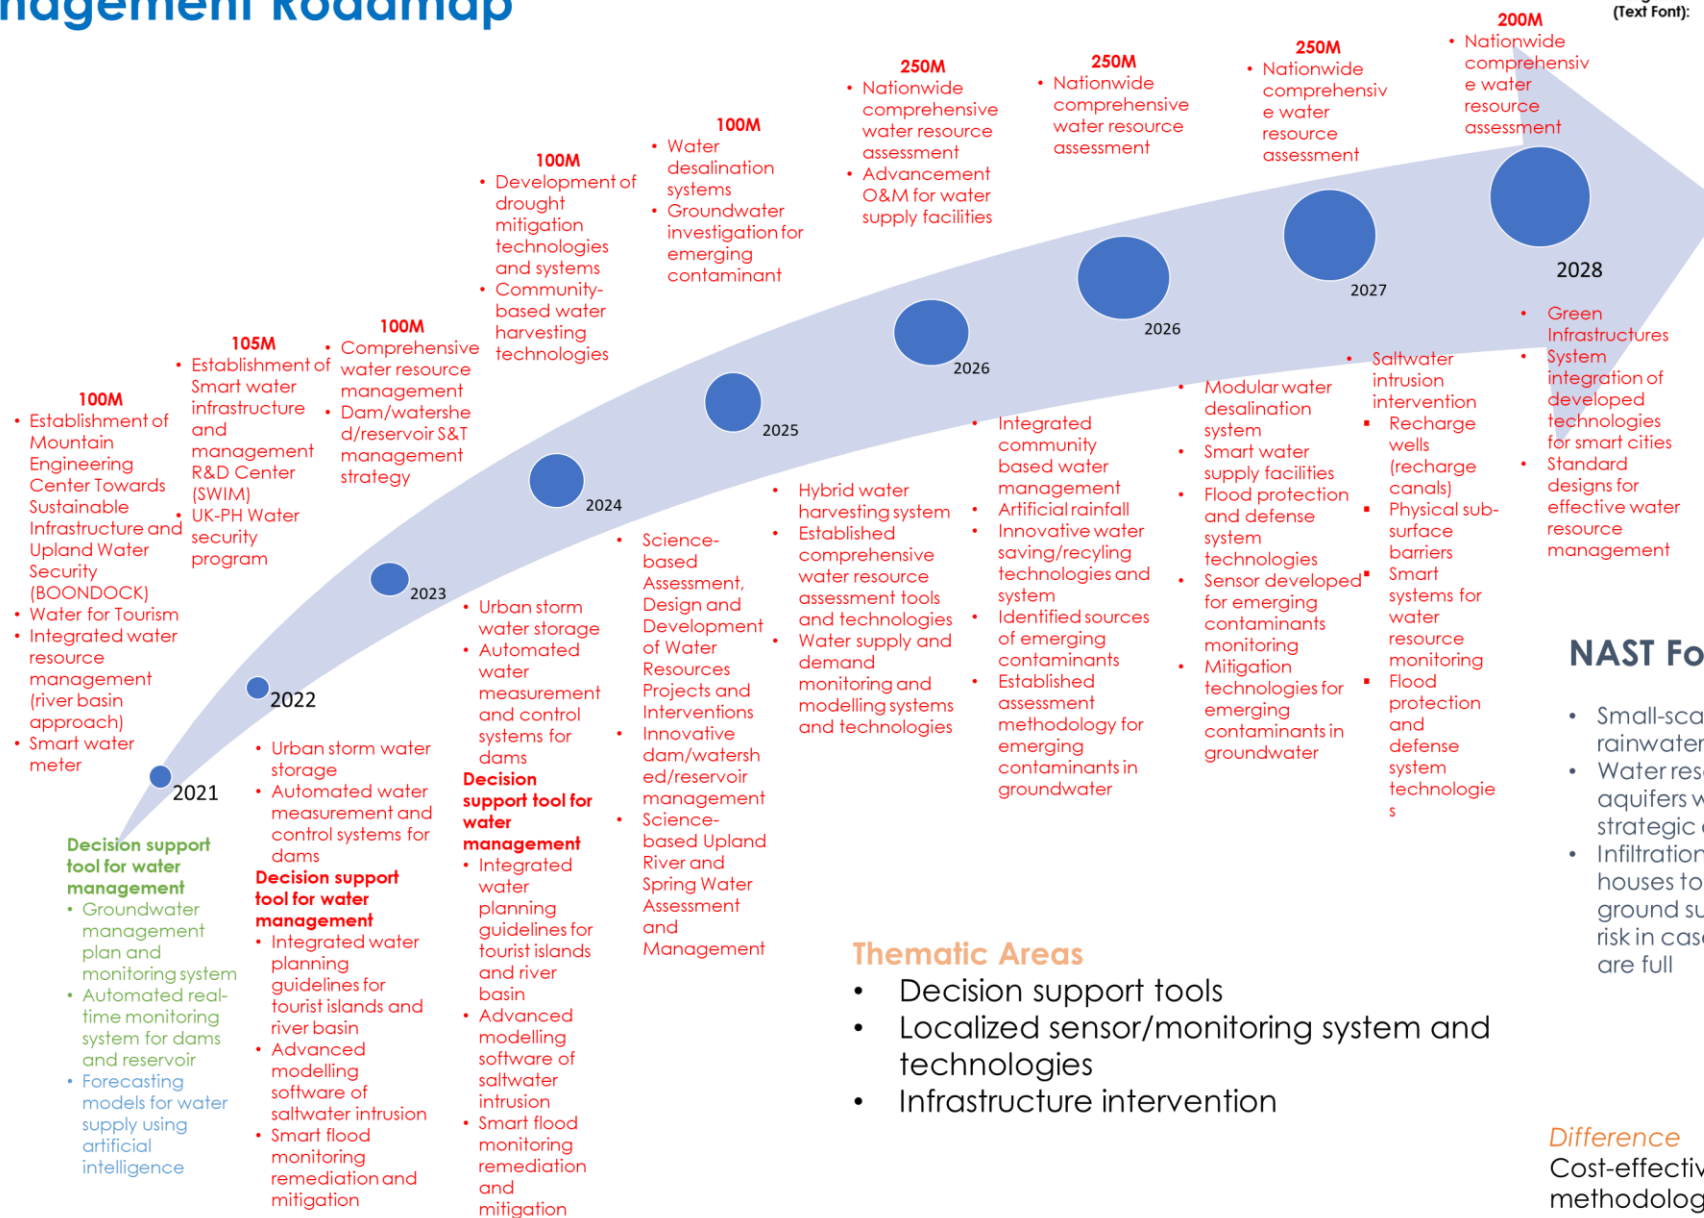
nagement Roadmap

(Text Font):

100M
• Establishment of Mountain Engineering Center Towards Sustainable Infrastructure and Upland Water Security (BOONDOCK)
• Water for Tourism
• Integrated water resource management (river basin approach)
• Smart water meter

105M
• Establishment of Smart water infrastructure and management R&D Center (SWIM)
• UK-PH Water security program

100M
• Comprehensive water resource management
• Dam/watershed/reservoir S&T management strategy

100M
• Development of drought mitigation technologies and systems
• Community-based water harvesting technologies

100M
• Water desalination systems
• Groundwater investigation for emerging contaminant

250M
• Nationwide comprehensive water resource assessment
• Advancement O&M for water supply facilities

250M
• Nationwide comprehensive water resource assessment

250M
• Nationwide comprehensive water resource assessment

200M
• Nationwide comprehensive water resource assessment

2021
2022
2023
2024
2025
2026
2026
2027
2028

Decision support tool for water management
• Groundwater management plan and monitoring system
• Automated real-time monitoring system for dams and reservoir
• Forecasting models for water supply using artificial intelligence

• Urban storm water storage
• Automated water measurement and control systems for dams
Decision support tool for water management
• Integrated water planning guidelines for tourist islands and river basin
• Advanced modelling software of saltwater intrusion
• Smart flood monitoring remediation and mitigation

• Urban storm water storage
• Automated water measurement and control systems for dams
Decision support tool for water management
• Integrated water planning guidelines for tourist islands and river basin
• Advanced modelling software of saltwater intrusion
• Smart flood monitoring remediation and mitigation

• Science-based Assessment, Design and Development of Water Resources Projects and Interventions
• Innovative dam/watershed/reservoir management
• Science-based Upland River and Spring Water Assessment and Management

• Hybrid water harvesting system
• Established comprehensive water resource assessment tools and technologies
• Water supply and demand monitoring and modelling systems and technologies

• Integrated community based water management
• Artificial rainfall
• Innovative water saving/recyling technologies and system
• Identified sources of emerging contaminants
• Established assessment methodology for emerging contaminants in groundwater

• Modular water desalination system
• Smart water supply facilities
• Flood protection and defense system technologies
• Sensor developed for emerging contaminants monitoring
• Mitigation technologies for emerging contaminants in groundwater

• Saltwater intrusion intervention
• Recharge wells (recharge canals)
• Physical sub-surface barriers
• Smart systems for water resource monitoring
• Flood protection and defense system technologies

• Green Infrastructures
• System integration of developed technologies for smart cities
• Standard designs for effective water resource management

NAST Fo
• Small-sca rainwater
• Water res aquifers w strategic
• Infiltration houses to ground su risk in cas are full

Thematic Areas
• Decision support tools
• Localized sensor/monitoring system and technologies
• Infrastructure intervention

Difference
Cost-effectiv methodolog